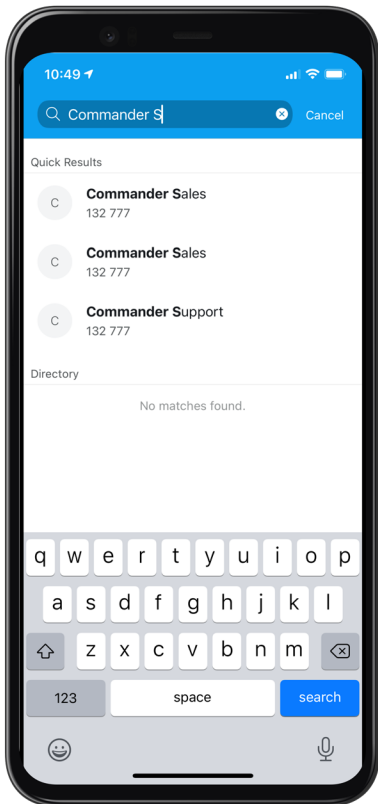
10:49

Commander S

Cancel

Quick Results

C
Commander Sales
132 777

C
Commander Sales
132 777

C
Commander Support
132 777

Directory

No matches found.

q w e r t y u i o p
a s d f g h j k l
z x c v b n m
123
space
search